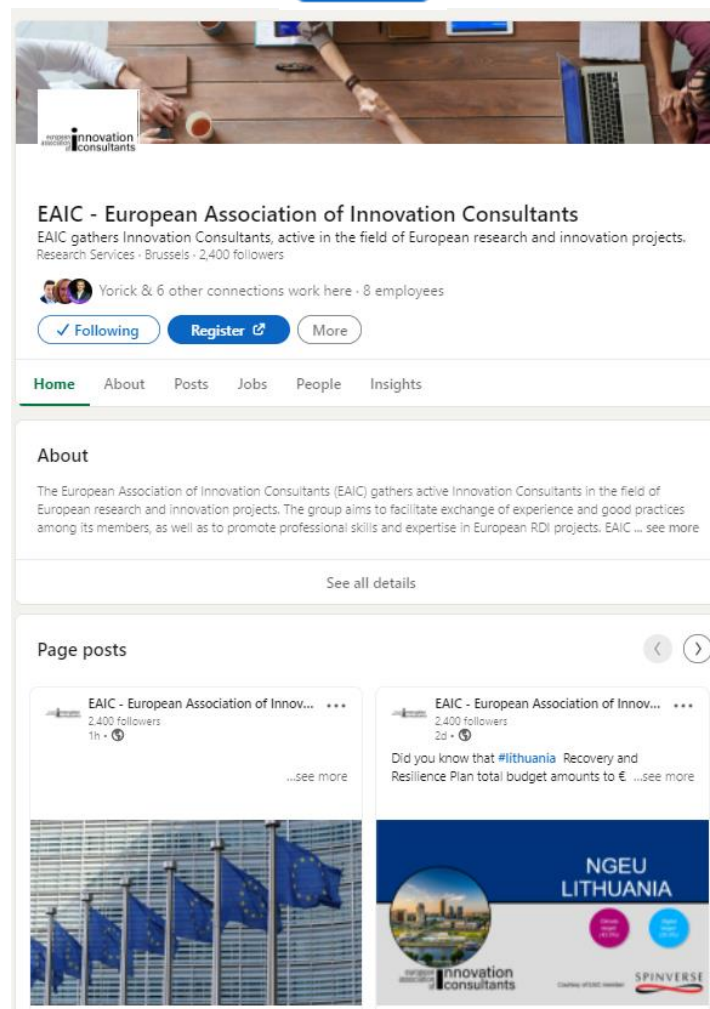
european association of innovation consultants

EAIC - European Association of Innovation Consultants

EAIC gathers Innovation Consultants, active in the field of European research and innovation projects.

Research Services · Brussels · 2,400 followers

Yorick & 6 other connections work here · 8 employees

✓ Following Register More

Home About Posts Jobs People Insights

About

The European Association of Innovation Consultants (EAIC) gathers active Innovation Consultants in the field of European research and innovation projects. The group aims to facilitate exchange of experience and good practices among its members, as well as to promote professional skills and expertise in European RDI projects. EAIC ... see more

See all details

Page posts

EAIC - European Association of Innov... •••
2,400 followers
1h •

...see more

EAIC - European Association of Innov... •••
2,400 followers
2d •

Did you know that #lithuania Recovery and Resilience Plan total budget amounts to € ...see more

NGEU
LITHUANIA

european association of innovation consultants

Courtesy of EAIC member

SPINVERSE